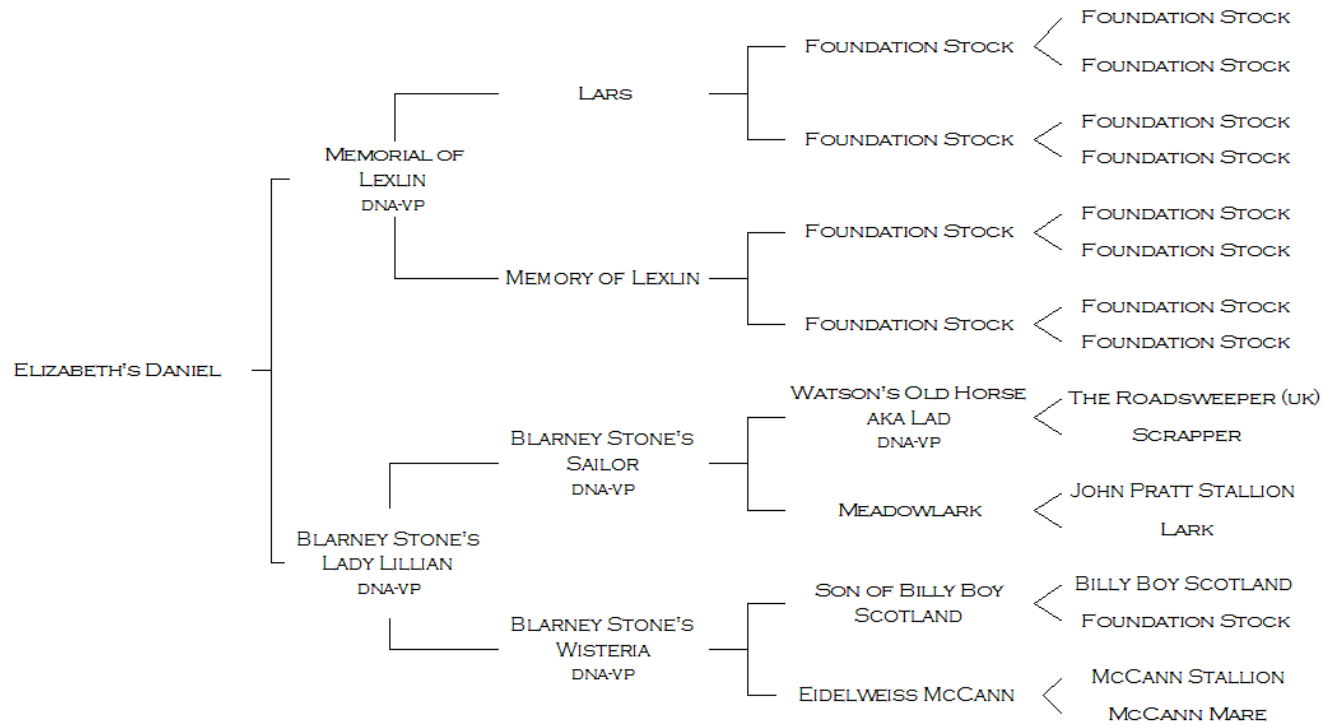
Elizabeth's Daniel

Memorial of Lexlin
dna-vp

Lars

Foundation Stock
Foundation Stock
Foundation Stock

Foundation Stock
Foundation Stock
Foundation Stock

Memory of Lexlin

Foundation Stock
Foundation Stock
Foundation Stock

Foundation Stock
Foundation Stock
Foundation Stock

Blarney Stone's Lady Lillian
dna-vp

Blarney Stone's Sailor
dna-vp

Watson's Old Horse aka Lad
dna-vp
The Roadsweeper (uk)
Scrapper

Meadowlark
John Pratt Stallion
Lark

Blarney Stone's Wisteria
dna-vp

Son of Billy Boy Scotland
Billy Boy Scotland
Foundation Stock

Eidelweiss McCann
McCann Stallion
McCann Mare